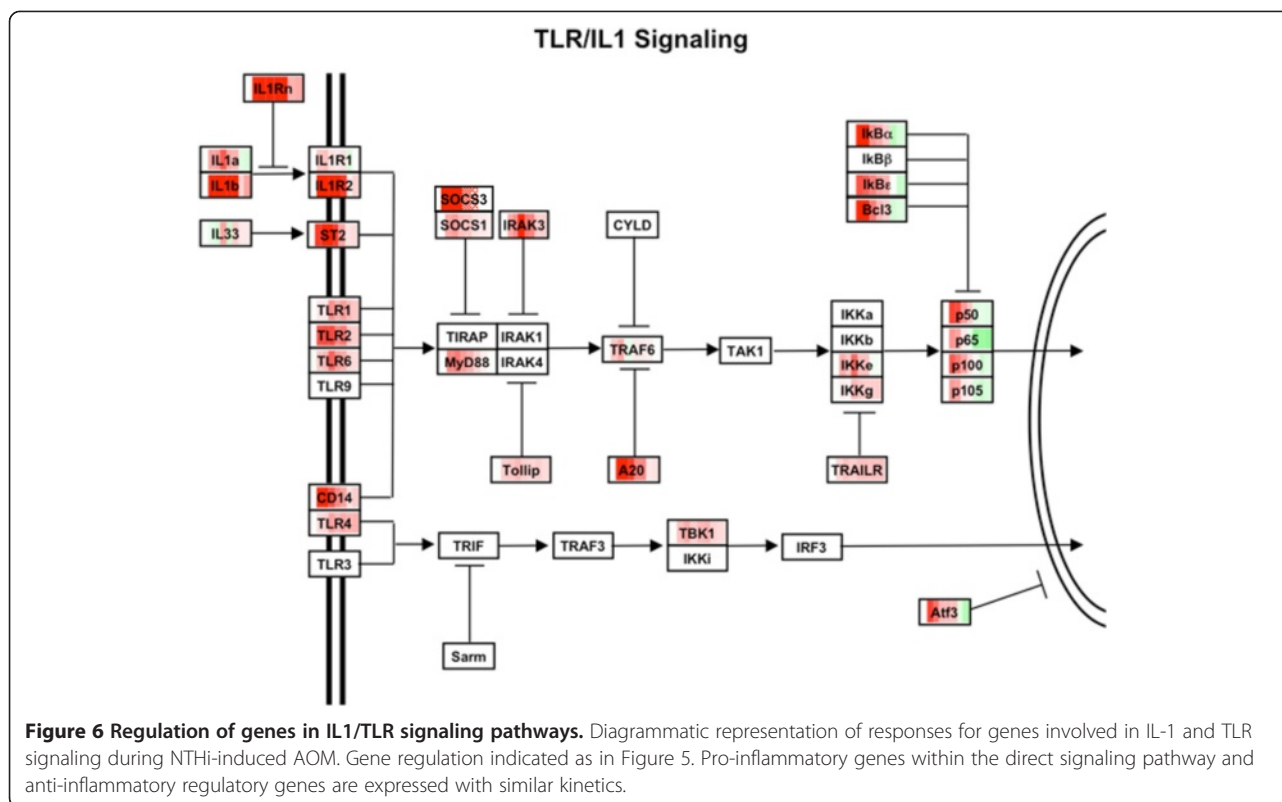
TLR/IL1 Signaling

IL1Rn

IL1a
IL1b

IL1R1
IL1R2

IL33

ST2

SOCS3
SOCS1

IRAK3

CYLD

IkBα
IkBβ
IkBε
Bcl3

TLR1
TLR2
TLR6
TLR9

TIRAP
MyD88

IRAK1
IRAK4

TRAF6

TAK1

IKKa
IKKb
IKKe
IKKg

p50
p65
p100
p105

Tollip

A20

TRAILR

CD14
TLR4
TLR3

TRIF

TRAF3

TBK1
IKKi

IRF3

Atf3

Sarm

**Figure 6 Regulation of genes in IL1/TLR signaling pathways.** Diagrammatic representation of responses for genes involved in IL-1 and TLR signaling during NTHi-induced AOM. Gene regulation indicated as in Figure 5. Pro-inflammatory genes within the direct signaling pathway and anti-inflammatory regulatory genes are expressed with similar kinetics.